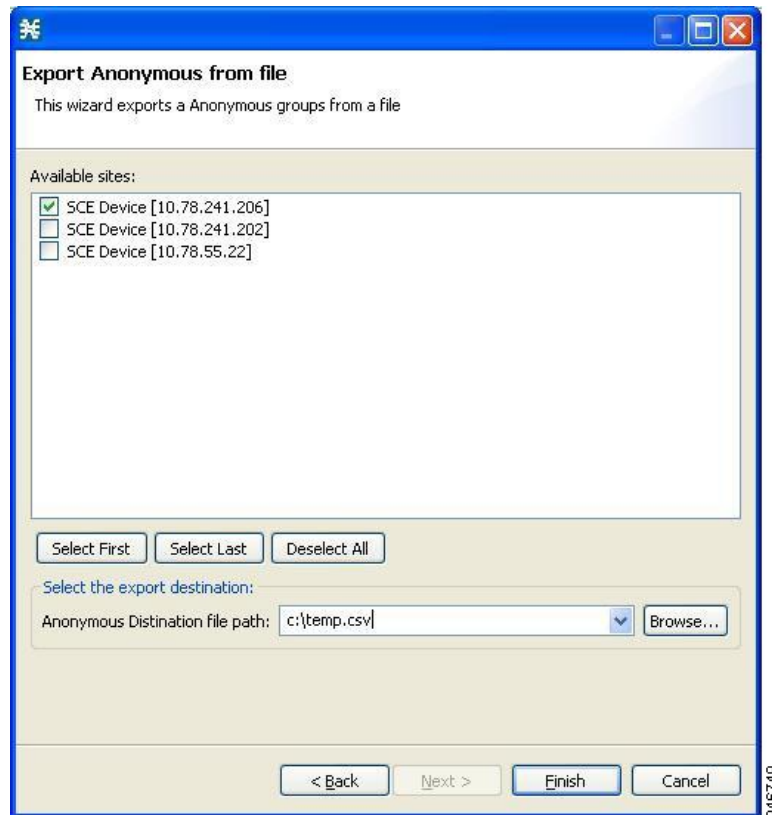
Export Anonymous from file

This wizard exports a Anonymous groups from a file

Available sites:

SCE Device [10.78.241.206]
SCE Device [10.78.241.202]
SCE Device [10.78.55.22]

Select First | Select Last | Deselect All

Select the export destination:

Anonymous Distination file path: c:\temp.csv Browse...

< Back | Next > | Finish | Cancel

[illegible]